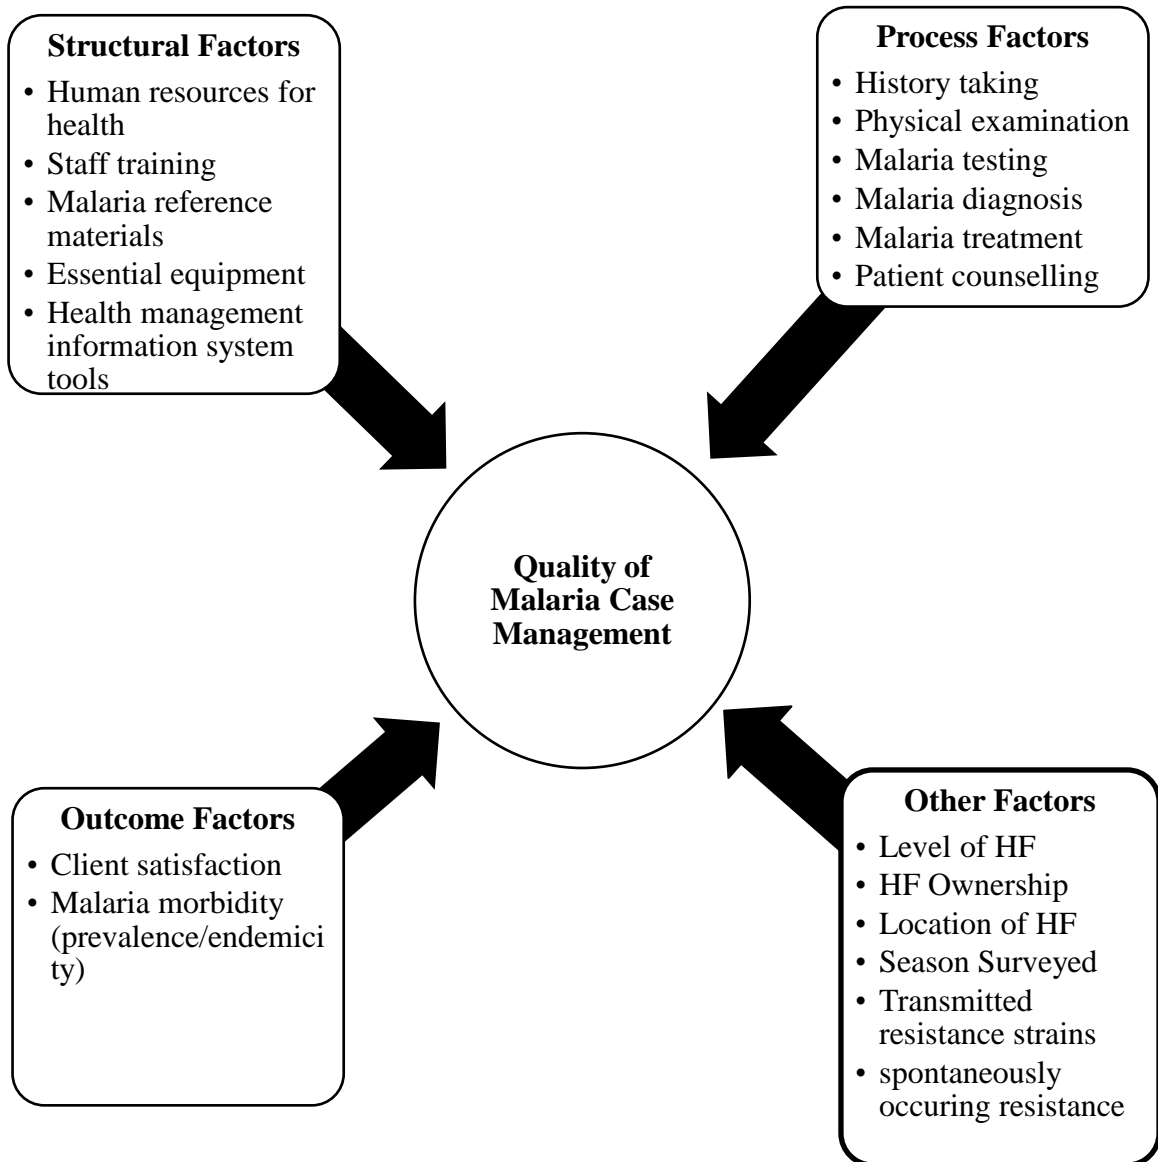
**Structural Factors**
- Human resources for health
- Staff training
- Malaria reference materials
- Essential equipment
- Health management information system tools

**Process Factors**
- History taking
- Physical examination
- Malaria testing
- Malaria diagnosis
- Malaria treatment
- Patient counselling

**Quality of Malaria Case Management**

**Outcome Factors**
- Client satisfaction
- Malaria morbidity (prevalence/endemicity)

**Other Factors**
- Level of HF
- HF Ownership
- Location of HF
- Season Surveyed
- Transmitted resistance strains
- spontaneously occuring resistance